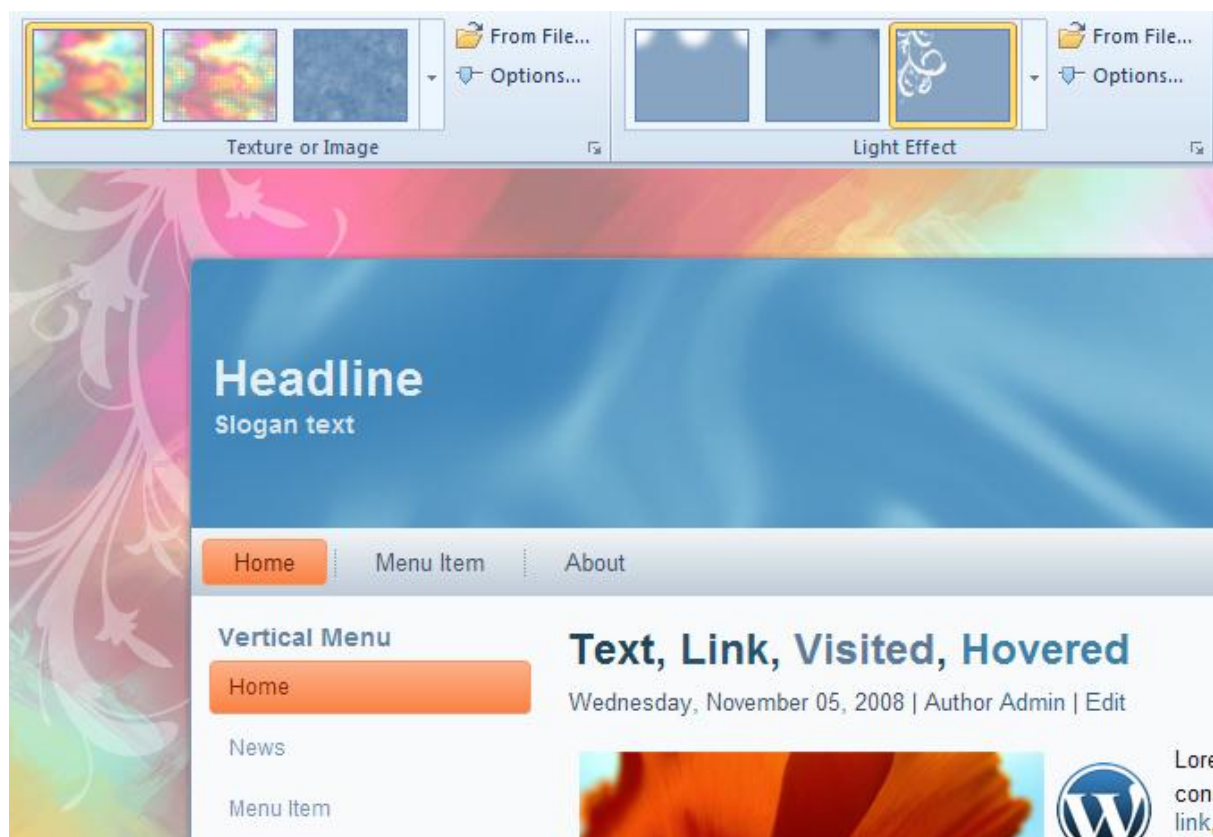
From File...
Options...
Texture or Image

From File...
Options...
Light Effect

Headline
Slogan text

Home
Menu Item
About

Vertical Menu
Home
News
Menu Item

Text, Link, Visited, Hovered
Wednesday, November 05, 2008 | Author Admin | Edit

Lore
con
link,